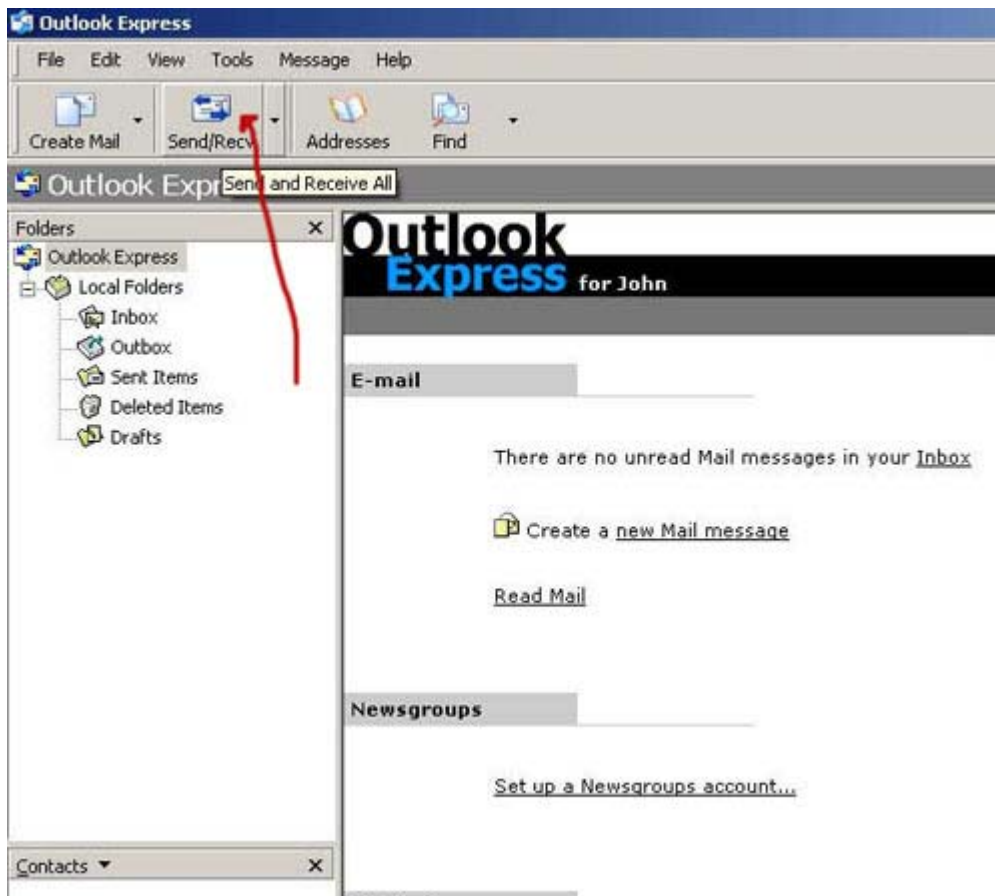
Outlook Express

File Edit View Tools Message Help

Create Mail Send/Recv Addresses Find

Outlook Expr Send and Receive All

Folders ×

Outlook Express
Local Folders
Inbox
Outbox
Sent Items
Deleted Items
Drafts

Outlook Express for John

E-mail

There are no unread Mail messages in your Inbox

Create a new Mail message

Read Mail

Newsgroups

Set up a Newsgroups account...

Contacts ▾ ×